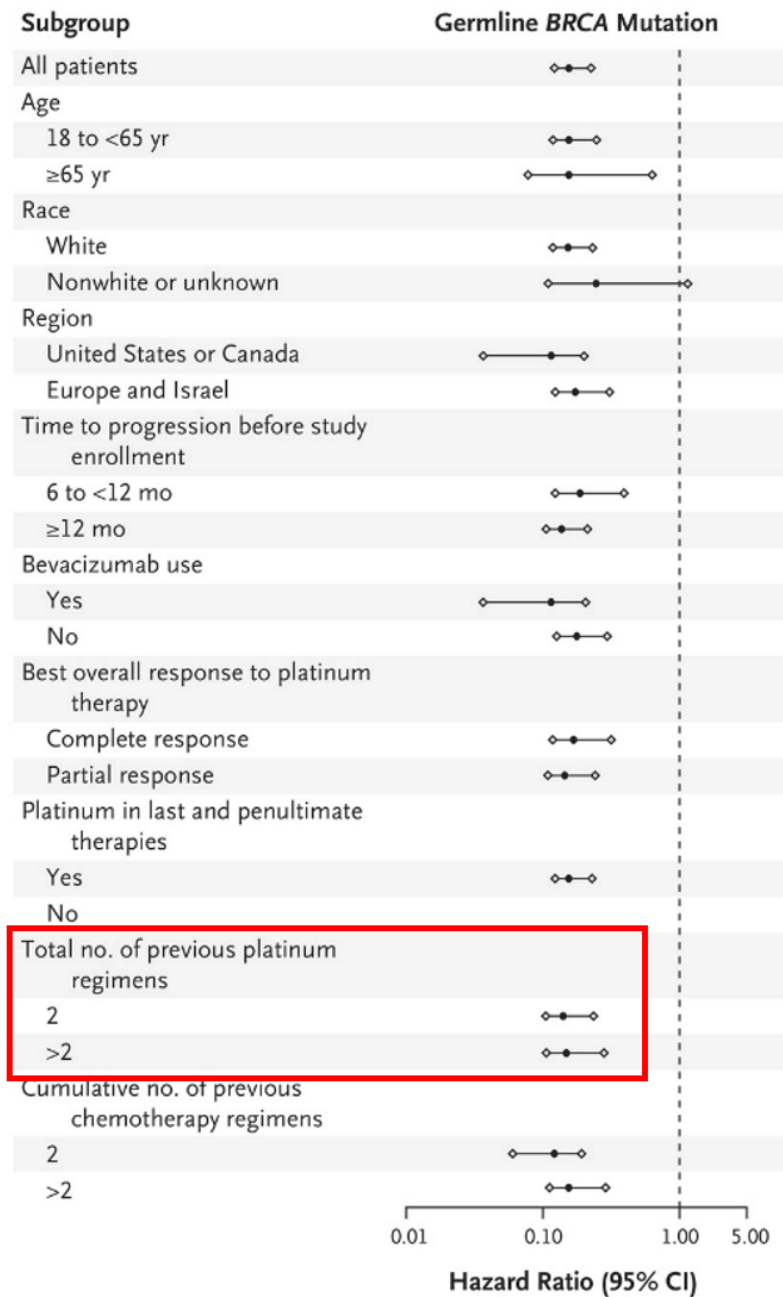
Subgroup

Germline *BRCA* Mutation

All patients

Age

18 to <65 yr

≥65 yr

Race

White

Nonwhite or unknown

Region

United States or Canada

Europe and Israel

Time to progression before study enrollment

6 to <12 mo

≥12 mo

Bevacizumab use

Yes

No

Best overall response to platinum therapy

Complete response

Partial response

Platinum in last and penultimate therapies

Yes

No

Total no. of previous platinum regimens

2

>2

Cumulative no. of previous chemotherapy regimens

2

>2

0.01 0.10 1.00 5.00

Hazard Ratio (95% CI)